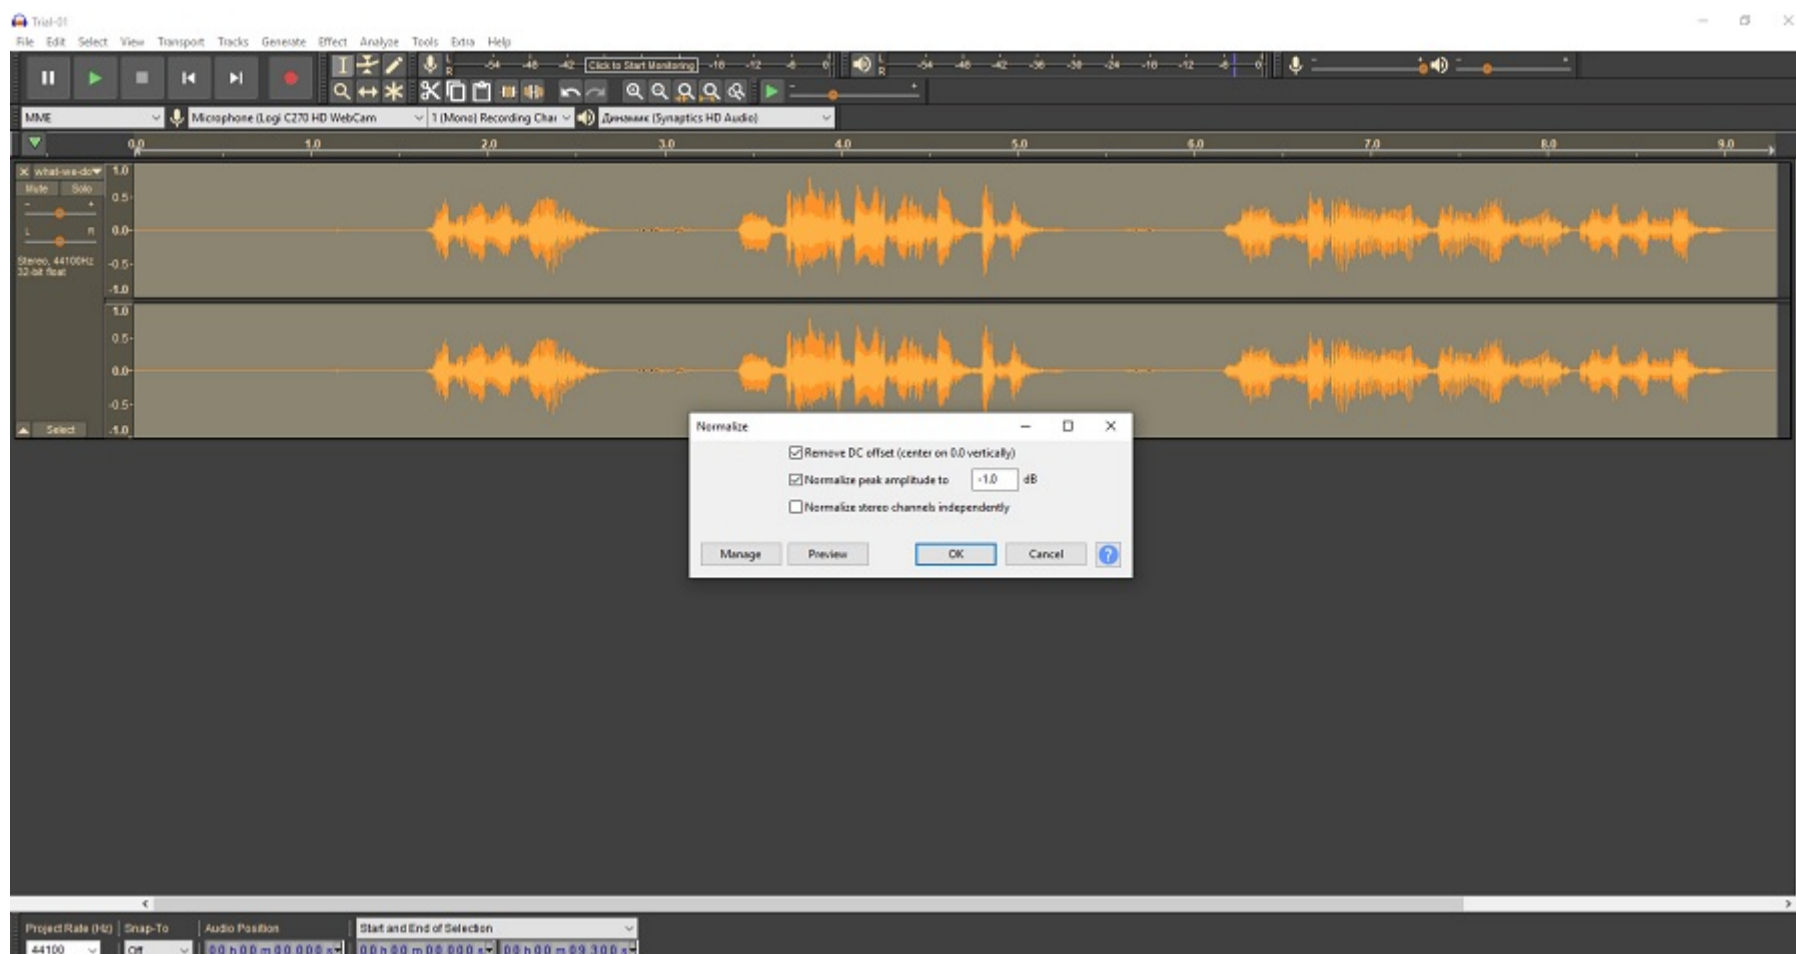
Trial-01

File Edit Select View Transport Tracks Generate Effect Analyze Tools Extra Help

L R -54 -48 -42 Click to Start Monitoring -18 -12 -6 0

L R -54 -48 -42 -36 -30 -24 -18 -12 -6 0

MME | Microphone (Logi C270 HD WebCam | 1 (Mono) Recording Char | Динамик (Synaptics HD Audio)

0.0 1.0 2.0 3.0 4.0 5.0 6.0 7.0 8.0 9.0

what-we-do
Mute Solo
L R
Stereo, 44100Hz
32-bit float

1.0 0.5 0.0 -0.5 -1.0
1.0 0.5 0.0 -0.5 -1.0

Select

Normalize

Remove DC offset (center on 0.0 vertically)

Normalize peak amplitude to -1.0 dB

Normalize stereo channels independently

Manage Preview OK Cancel ?

Project Rate (Hz) | Snap-To | Audio Position | Start and End of Selection

44100 | Off | 00 h 00 m 00.000 s | 00 h 00 m 00.000 s | 00 h 00 m 09.300 s